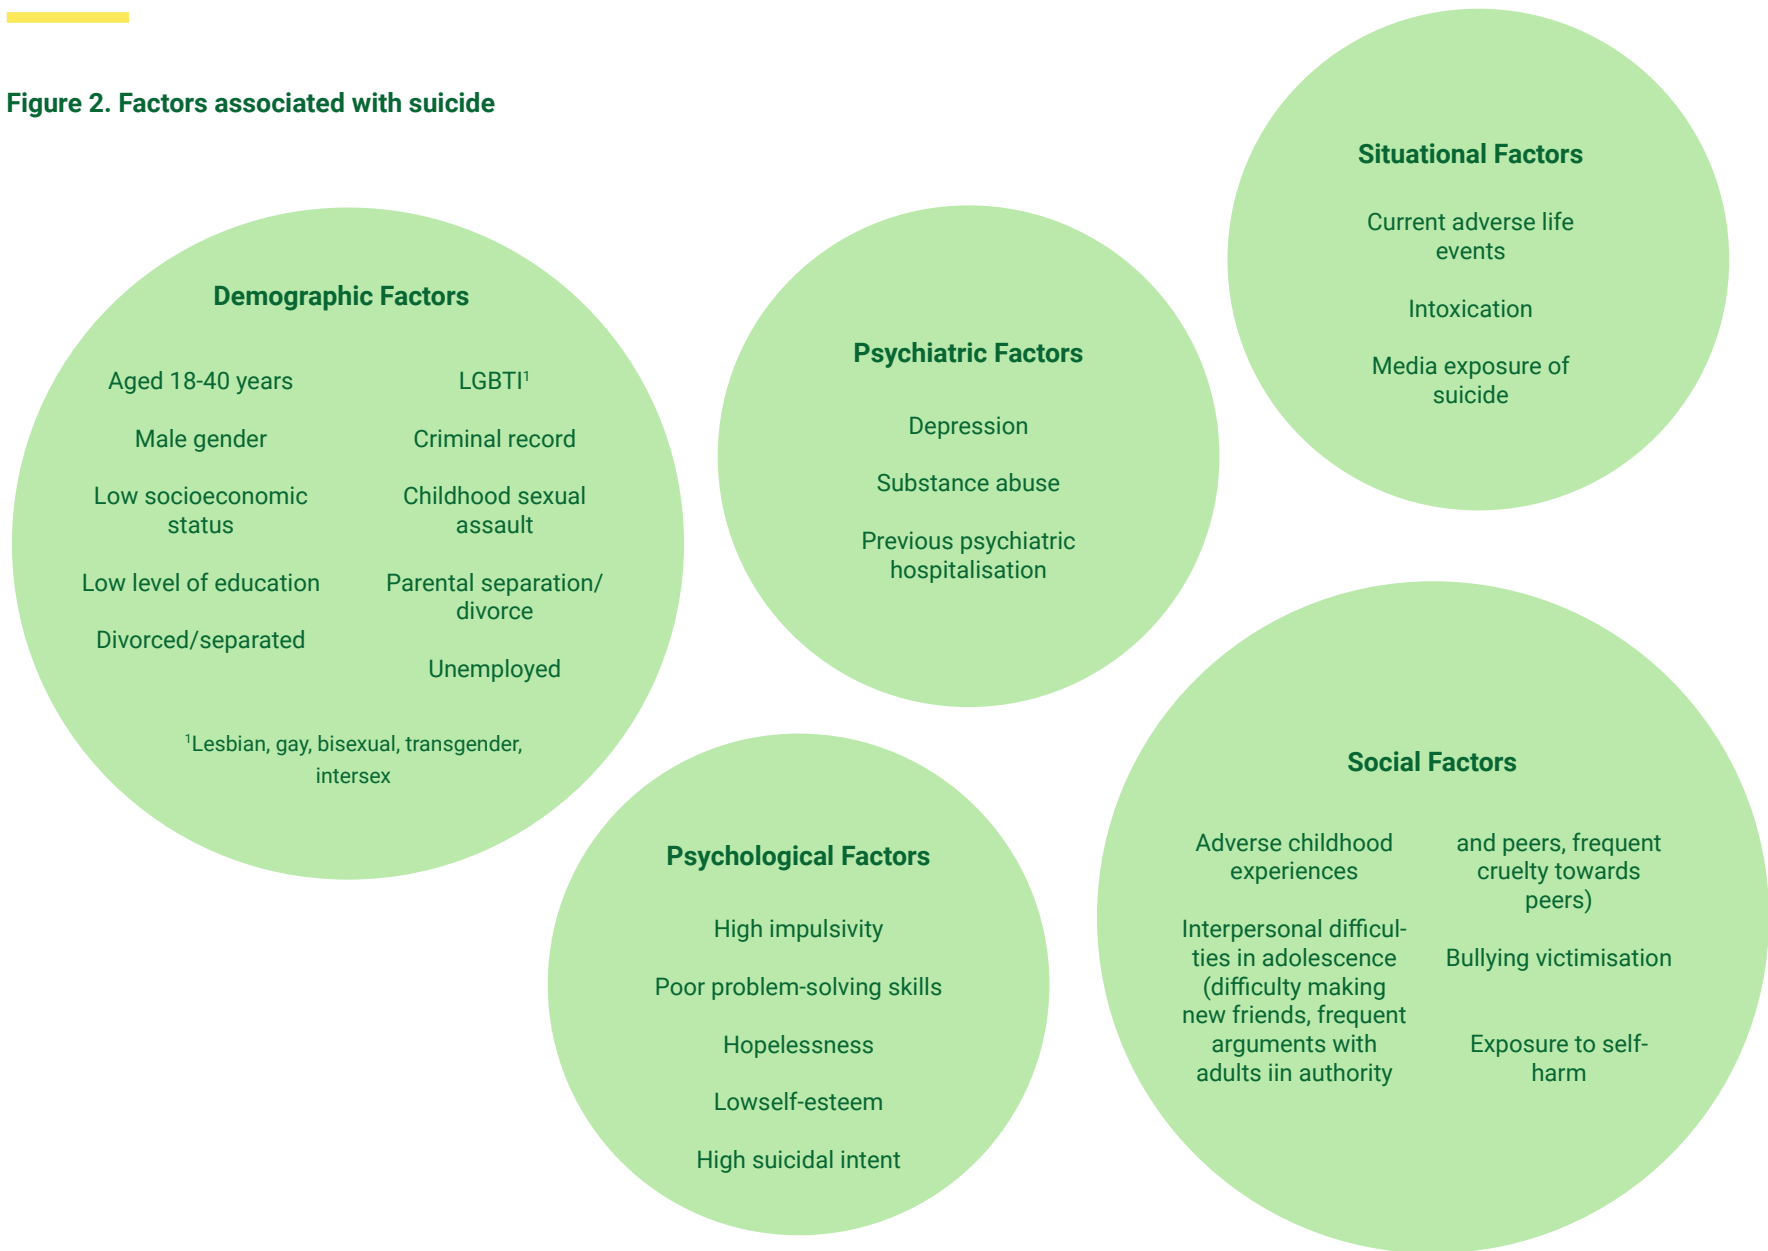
Figure 2. Factors associated with suicide

Situational Factors

Current adverse life events

Intoxication

Media exposure of suicide

Demographic Factors

Aged 18-40 years

Male gender

Low socioeconomic status

Low level of education

Divorced/separated

LGBTI$^1$

Criminal record

Childhood sexual assault

Parental separation/ divorce

Unemployed

$^1$Lesbian, gay, bisexual, transgender, intersex

Psychiatric Factors

Depression

Substance abuse

Previous psychiatric hospitalisation

Social Factors

Adverse childhood experiences

Interpersonal difficulties in adolescence (difficulty making new friends, frequent arguments with adults iin authority

and peers, frequent cruelty towards peers)

Bullying victimisation

Exposure to self-harm

Psychological Factors

High impulsivity

Poor problem-solving skills

Hopelessness

Lowself-esteem

High suicidal intent